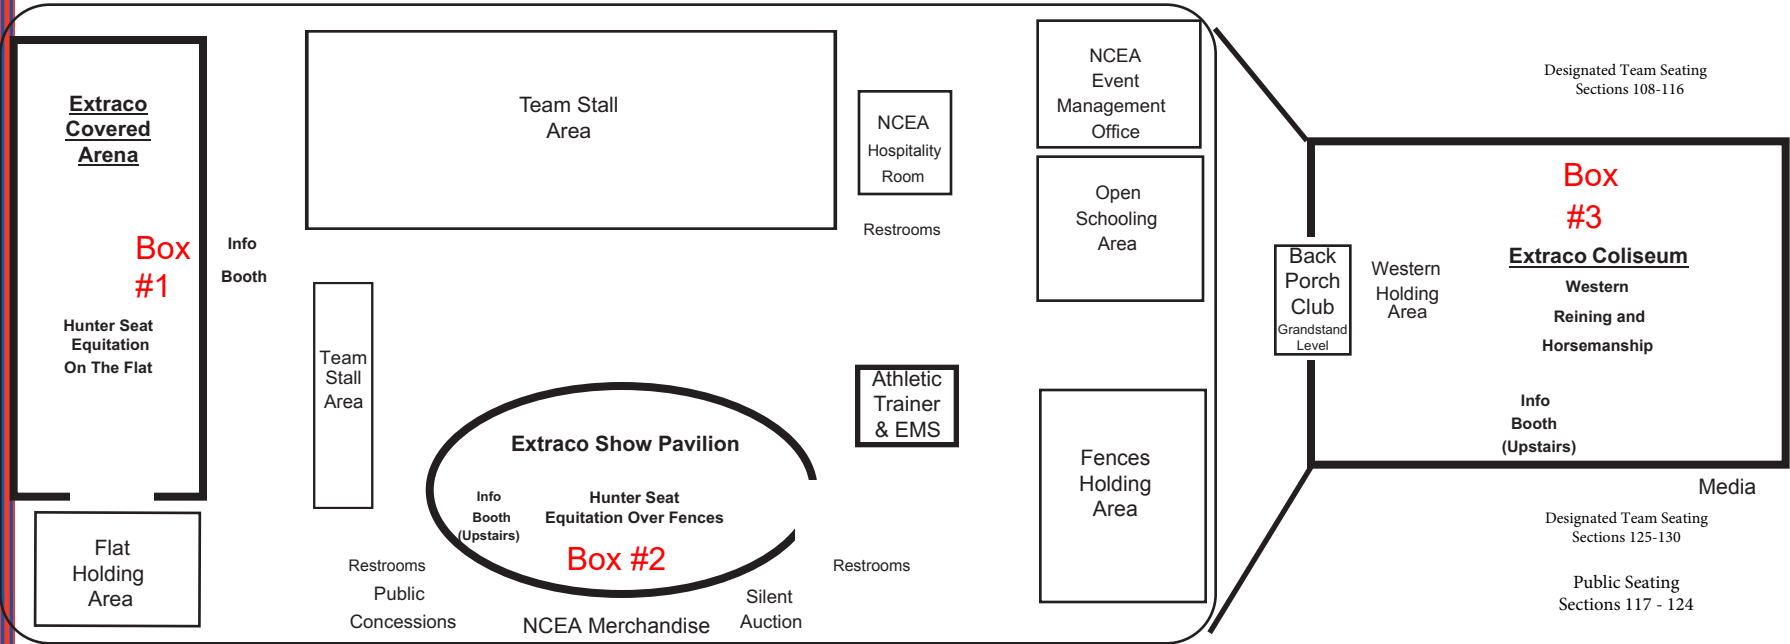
Extraco Covered Arena

Box #1

Hunter Seat Equitation On The Flat

Info Booth

Flat Holding Area

Team Stall Area

Team Stall Area

NCEA Hospitality Room

Restrooms

NCEA Event Management Office

Open Schooling Area

Athletic Trainer & EMS

Extraco Show Pavilion

Info Booth (Upstairs)

Hunter Seat Equitation Over Fences

Box #2

Restrooms

Public Concessions

NCEA Merchandise

Silent Auction

Restrooms

Fences Holding Area

Designated Team Seating Sections 108-116

Back Porch Club Grandstand Level

Western Holding Area

Box #3

Extraco Coliseum

Western Reining and Horsemanship

Info Booth (Upstairs)

Media

Designated Team Seating Sections 125-130

Public Seating Sections 117 - 124